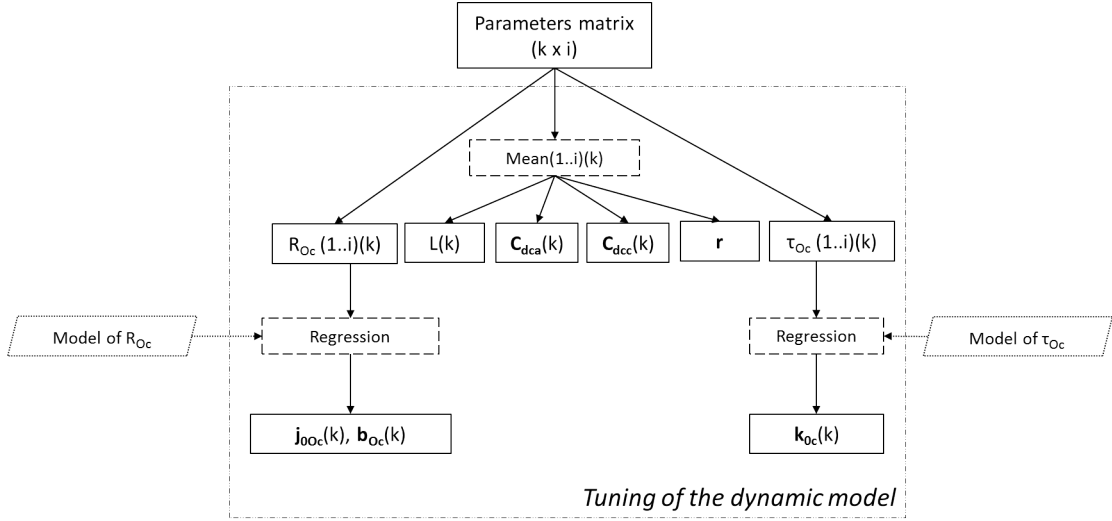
Parameters matrix (k x i)

Mean(1..i)(k)

$R_{Oc}$ (1..i)(k)

L(k)

$\mathbf{C_{dca}}$(k)

$\mathbf{C_{dcc}}$(k)

**r**

$\tau_{Oc}$ (1..i)(k)

Model of $R_{Oc}$

Regression

Regression

Model of $\tau_{Oc}$

$\mathbf{j_{0Oc}}$(k), $\mathbf{b_{Oc}}$(k)

$\mathbf{k_{0c}}$(k)

*Tuning of the dynamic model*